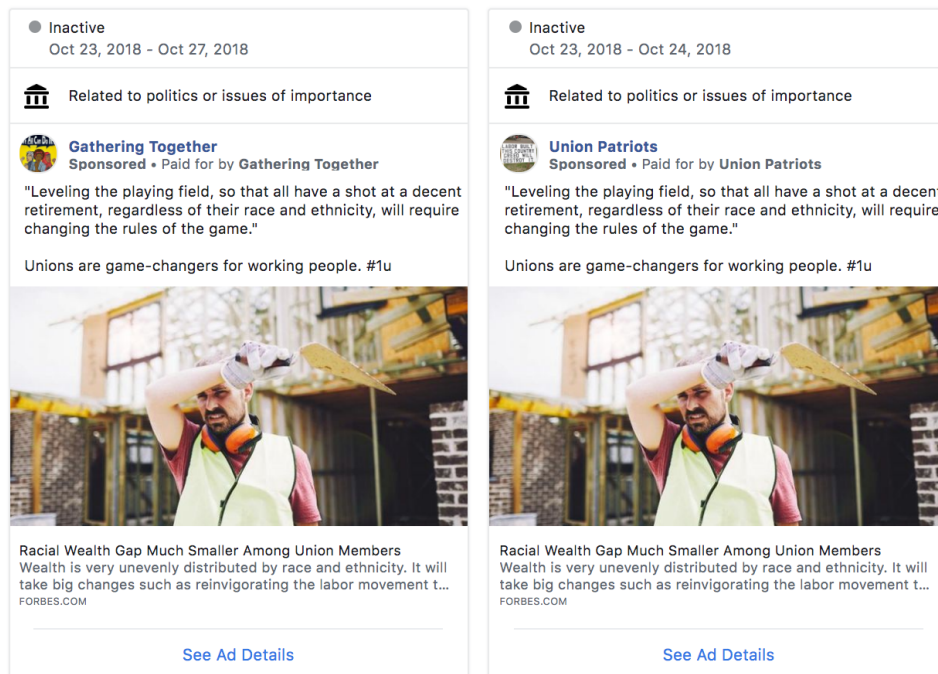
Inactive
Oct 23, 2018 - Oct 27, 2018

Related to politics or issues of importance

Gathering Together
Sponsored • Paid for by Gathering Together

"Leveling the playing field, so that all have a shot at a decent retirement, regardless of their race and ethnicity, will require changing the rules of the game."

Unions are game-changers for working people. #1u

Racial Wealth Gap Much Smaller Among Union Members
Wealth is very unevenly distributed by race and ethnicity. It will take big changes such as reinvigorating the labor movement t...
FORBES.COM

See Ad Details

Inactive
Oct 23, 2018 - Oct 24, 2018

Related to politics or issues of importance

Union Patriots
Sponsored • Paid for by Union Patriots

"Leveling the playing field, so that all have a shot at a decen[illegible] retirement, regardless of their race and ethnicity, will require changing the rules of the game."

Unions are game-changers for working people. #1u

Racial Wealth Gap Much Smaller Among Union Members
Wealth is very unevenly distributed by race and ethnicity. It will take big changes such as reinvigorating the labor movement t...
FORBES.COM

See Ad Details